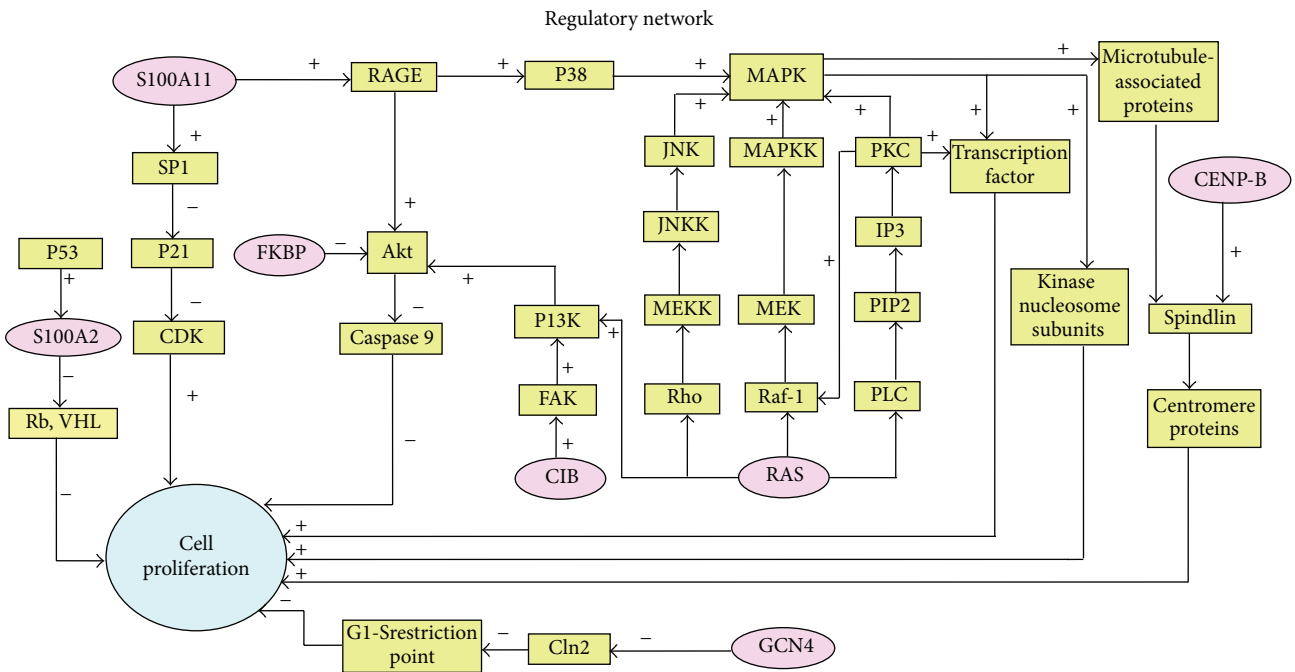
Regulatory network

S100A11
+
RAGE
+
P38
+
MAPK
+
Microtubule-associated proteins
+
+
+
+
+
+
SP1
JNK
MAPKK
PKC
Transcription factor
CENP-B
−
+
P53
P21
FKBP
−
Akt
JNKK
IP3
+
+
+
Kinase nucleosome subunits
+
−
−
S100A2
CDK
Caspase 9
P13K
+
MEKK
MEK
PIP2
Spindlin
+
−
Rb, VHL
+
FAK
Rho
Raf-1
PLC
Centromere proteins
+
−
−
CIB
RAS
Cell proliferation
+
+
+
−
G1-Srestriction point
−
Cln2
−
GCN4